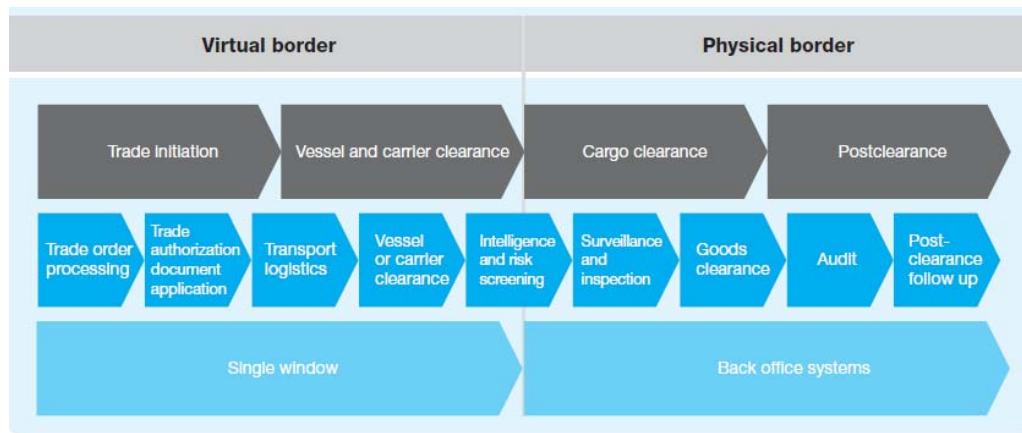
| Virtual border | Physical border |
|---|---|

Trade initiation

Vessel and carrier clearance

Cargo clearance

Postclearance

Trade order processing

Trade authorization document application

Transport logistics

Vessel or carrier clearance

Intelligence and risk screening

Surveillance and inspection

Goods clearance

Audit

Post-clearance follow up

Single window

Back office systems